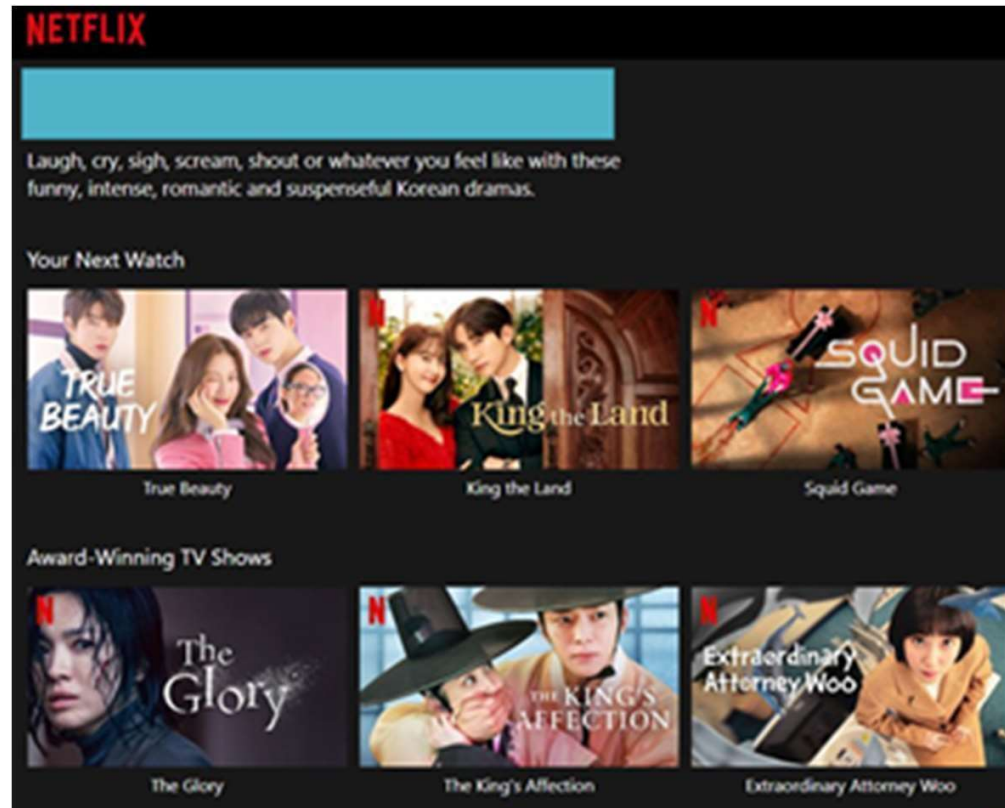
NETFLIX

Laugh, cry, sigh, scream, shout or whatever you feel like with these funny, intense, romantic and suspenseful Korean dramas.

Your Next Watch

TRUE BEAUTY
True Beauty

N
King the Land
King the Land

N
SQUID GAME
Squid Game

Award-Winning TV Shows

N
The Glory
The Glory

N
THE KING'S AFFECTION
The King's Affection

N
Extraordinary Attorney Woo
Extraordinary Attorney Woo